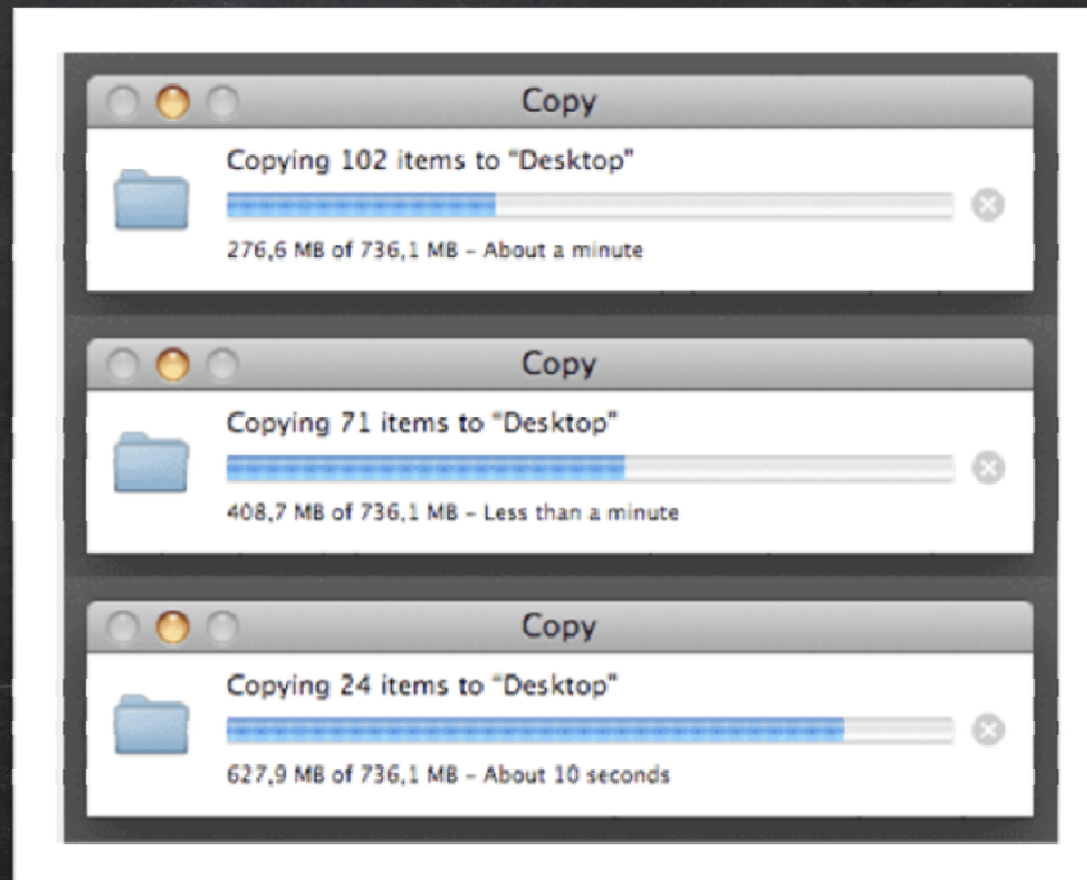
Copy

Copying 102 items to "Desktop"

276,6 MB of 736,1 MB – About a minute

Copy

Copying 71 items to "Desktop"

408,7 MB of 736,1 MB – Less than a minute

Copy

Copying 24 items to "Desktop"

627,9 MB of 736,1 MB – About 10 seconds